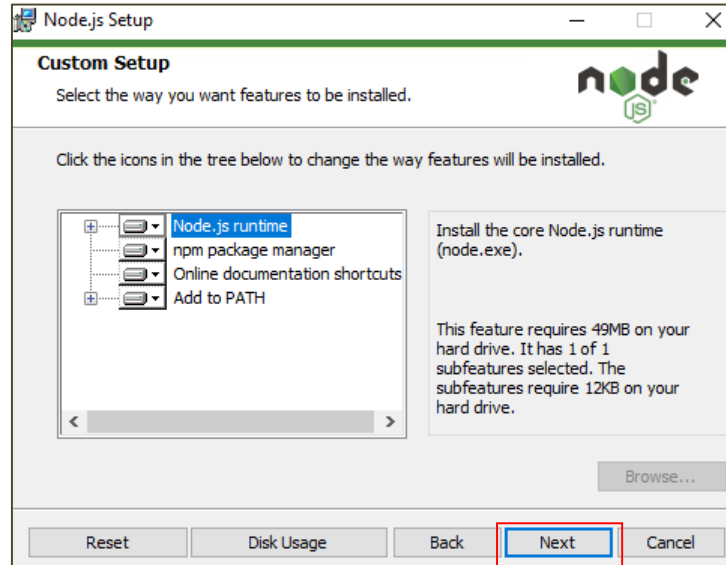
Node.js Setup

Custom Setup

Select the way you want features to be installed.

node JS

Click the icons in the tree below to change the way features will be installed.

Node.js runtime
npm package manager
Online documentation shortcuts
Add to PATH

Install the core Node.js runtime (node.exe).

This feature requires 49MB on your hard drive. It has 1 of 1 subfeatures selected. The subfeatures require 12KB on your hard drive.

Browse...

Reset
Disk Usage
Back
Next
Cancel